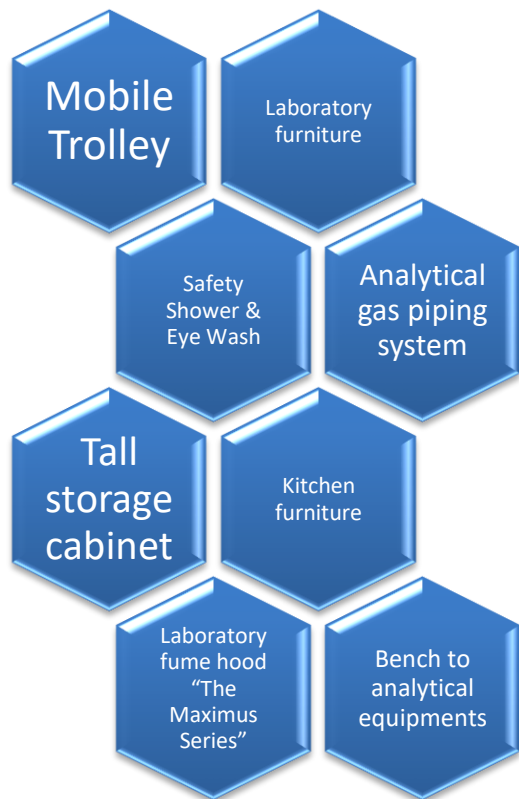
Mobile Trolley

Laboratory furniture

Safety Shower & Eye Wash

Analytical gas piping system

Tall storage cabinet

Kitchen furniture

Laboratory fume hood “The Maximus Series”

Bench to analytical equipments